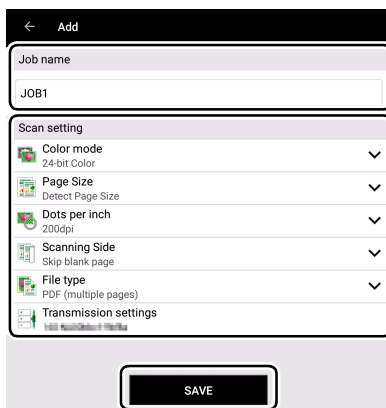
← Add

Job name

JOB1

Scan setting

Color mode
24-bit Color

Page Size
Detect Page Size

Dots per inch
200dpi

Scanning Side
Skip blank page

File type
PDF (multiple pages)

Transmission settings
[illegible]

SAVE